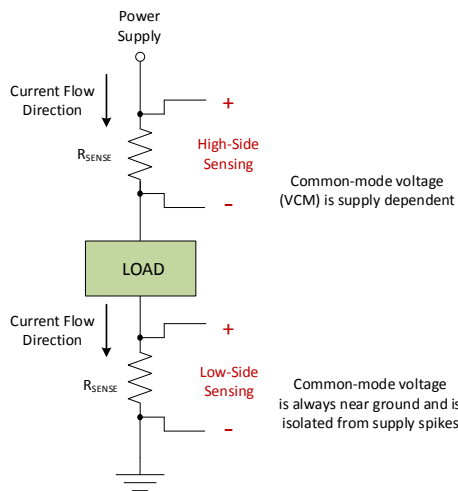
Power Supply

Current Flow Direction

$R_{SENSE}$

+

High-Side Sensing

–

Common-mode voltage (VCM) is supply dependent

LOAD

Current Flow Direction

$R_{SENSE}$

+

Low-Side Sensing

–

Common-mode voltage is always near ground and is isolated from supply spikes